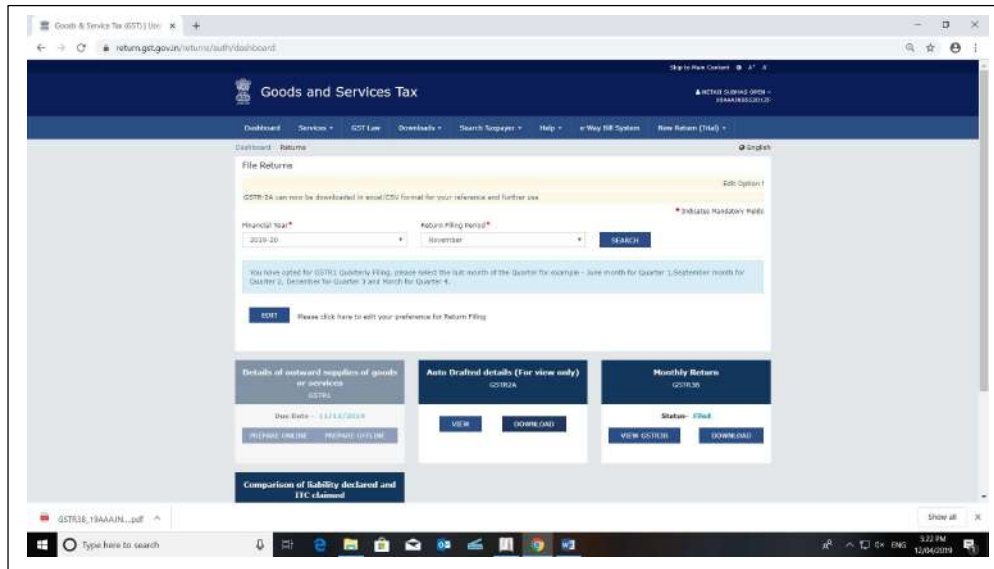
Goods & Service Tax (GST) | Use ×

return.gst.gov.in/returns/auth/dashboard

Skip to Main Content A⁺ A⁻

Goods and Services Tax

NETAJI SUBHAS OPEN -
19AAAJN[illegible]

Dashboard Services GST Law Downloads Search Taxpayer Help e-Way Bill System New Return (Trial)

Dashboard Returns

English

File Returns

Edit Option !

GSTR-2A can now be downloaded in excel/CSV format for your reference and further use

• Indicates Mandatory Fields

Financial Year*

2019-20

Return Filing Period*

November

SEARCH

You have opted for GSTR1 Quarterly Filing, please select the last month of the Quarter for example - June month for Quarter 1,September month for Quarter 2, December for Quarter 3 and March for Quarter 4.

EDIT

Please click here to edit your preference for Return Filing

Details of outward supplies of goods or services
GSTR1

Due Date - 11/12/2019

PREPARE ONLINE PREPARE OFFLINE

Auto Drafted details (For view only)
GSTR2A

VIEW DOWNLOAD

Monthly Return
GSTR3B

Status- Filed

VIEW GSTR3B DOWNLOAD

Comparison of liability declared and ITC claimed

GSTR3B_19AAAJN....pdf

Show all ×

Type here to search

ENG 3:22 PM 12/04/2019